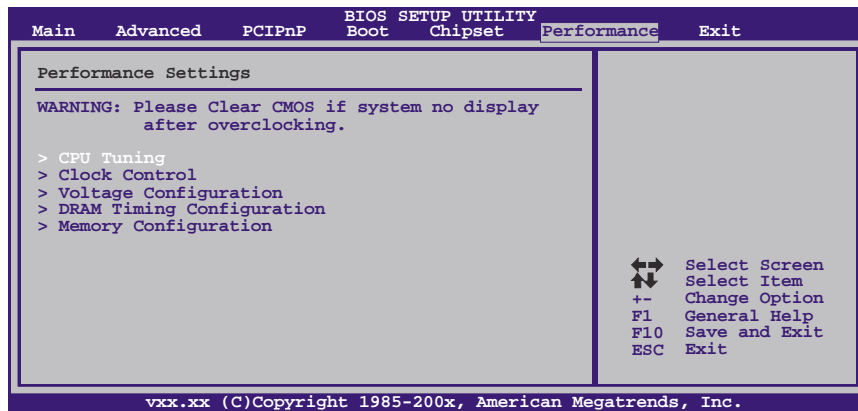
BIOS SETUP UTILITY

Main Advanced PCIPnP Boot Chipset Performance Exit

Performance Settings

WARNING: Please Clear CMOS if system no display after overclocking.

> CPU Tuning
> Clock Control
> Voltage Configuration
> DRAM Timing Configuration
> Memory Configuration

Select Screen
Select Item
+- Change Option
F1 General Help
F10 Save and Exit
ESC Exit

vxx.xx (C)Copyright 1985-200x, American Megatrends, Inc.